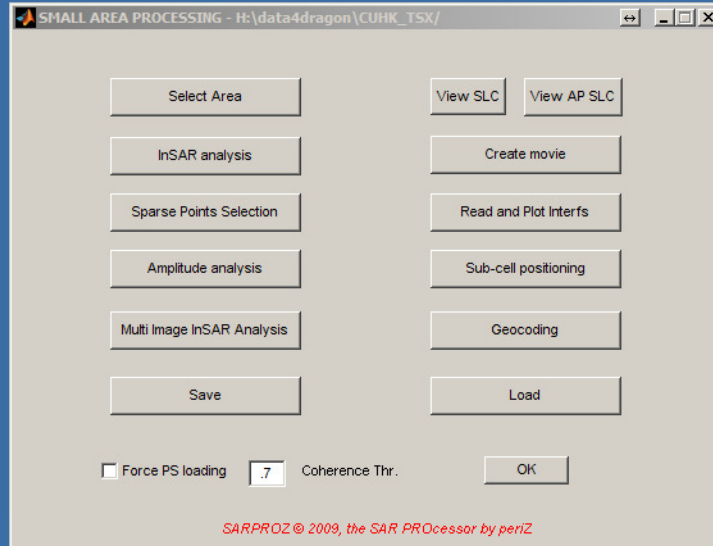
SMALL AREA PROCESSING - H:\data4dragon\CUHK_TSX/

Select Area

View SLC

View AP SLC

InSAR analysis

Create movie

Sparse Points Selection

Read and Plot Interfs

Amplitude analysis

Sub-cell positioning

Multi Image InSAR Analysis

Geocoding

Save

Load

Force PS loading

.7

Coherence Thr.

OK

SARPROZ © 2009, the SAR PROcessor by periZ